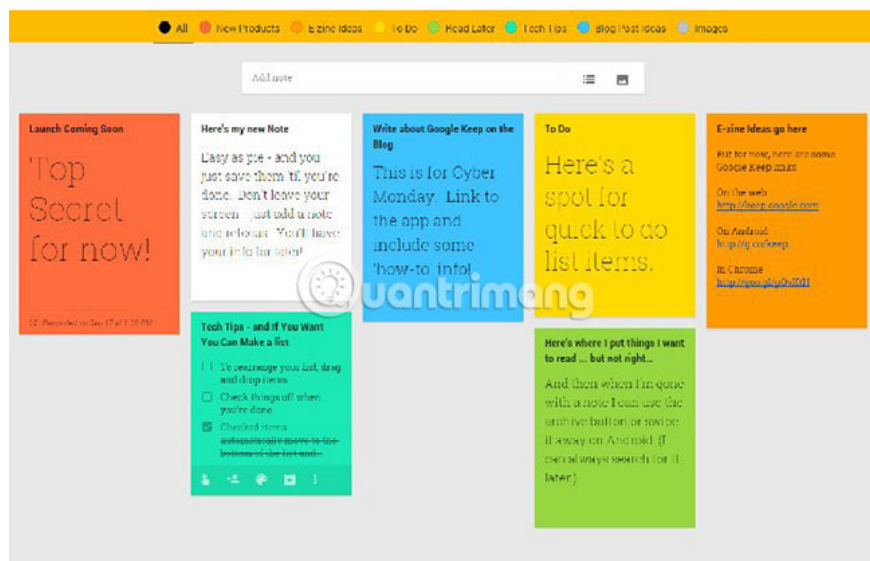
All New Products E-zine Ideas To Do Read Later Tech Tips Blog Post Ideas Images

Add note

Launch Coming Soon

Top Secret for now!

Reminded for Sep 17 at 1:00 PM

Here's my new Note

Easy as pie - and you just save them 'til you're done. Don't leave your screen - just add a note and release. You'll have your info for later!

Tech Tips - and If You Want You Can Make a list

To rearrange your list, drag and drop items

Check things off when you're done

Checked items automatically move to the bottom of the list and...

Write about Google Keep on the Blog

This is for Cyber Monday. Link to the app and include some 'how-to' info!

To Do

Here's a spot for quick to do list items.

Here's where I put things I want to read ... but not right...

And then when I'm done with a note I can use the archive button or swipe it away on Android. (I can always search for it later.)

E-zine Ideas go here

But for now, here are some Google Keep links

On the web
http://keep.google.com

On Android
http://g.co/keep

In Chrome
http://goo.gl/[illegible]

quantrimang